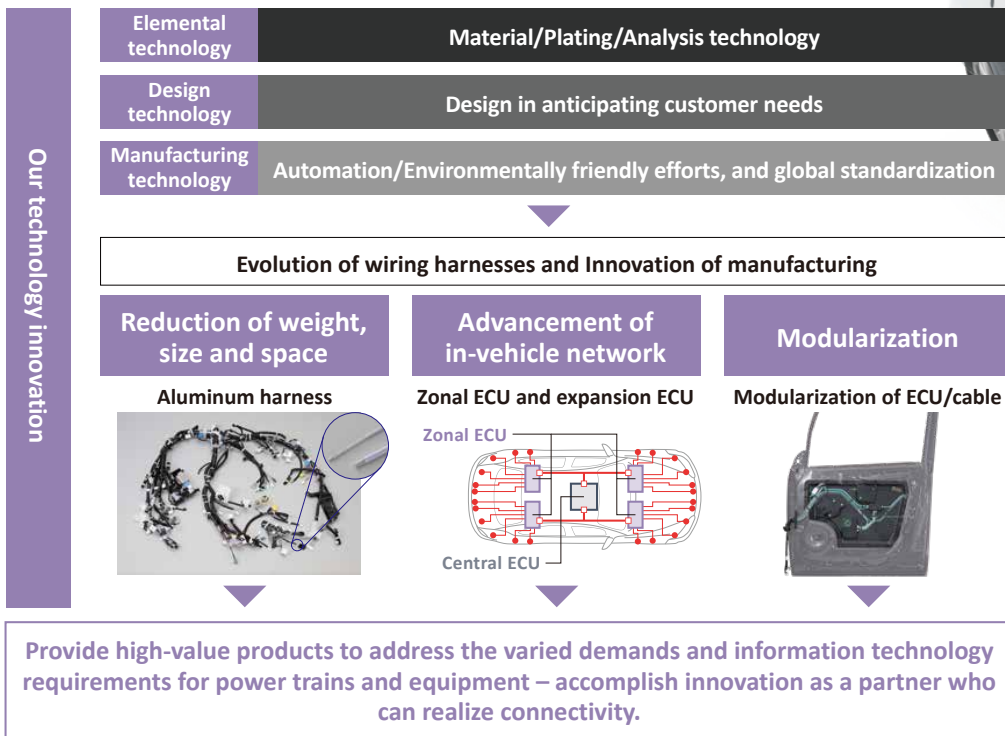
Our technology innovation

Elemental technology | Material/Plating/Analysis technology

Design technology | Design in anticipating customer needs

Manufacturing technology | Automation/Environmentally friendly efforts, and global standardization

Evolution of wiring harnesses and Innovation of manufacturing

Reduction of weight, size and space

Aluminum harness

Advancement of in-vehicle network

Zonal ECU and expansion ECU

Zonal ECU

Central ECU

Modularization

Modularization of ECU/cable

Provide high-value products to address the varied demands and information technology requirements for power trains and equipment – accomplish innovation as a partner who can realize connectivity.